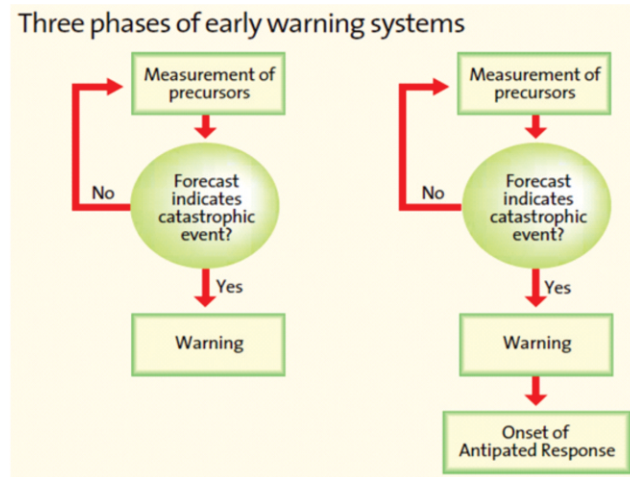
Three phases of early warning systems

Measurement of precursors

No

Forecast indicates catastrophic event?

Yes

Warning

Measurement of precursors

No

Forecast indicates catastrophic event?

Yes

Warning

Onset of Antipated Response